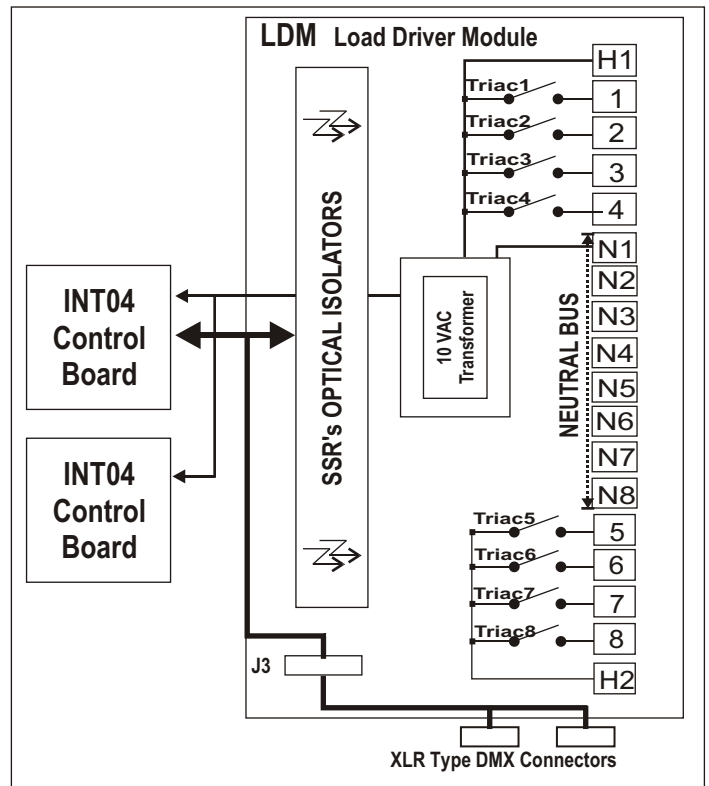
LDM Load Driver Module

H1

Triac1 1

Triac2 2

Triac3 3

Triac4 4

SSR's OPTICAL ISOLATORS

INT04 Control Board

INT04 Control Board

10 VAC Transformer

N1
N2
N3
N4
N5
N6
N7
N8

NEUTRAL BUS

Triac5 5

Triac6 6

Triac7 7

Triac8 8

H2

J3

XLR Type DMX Connectors